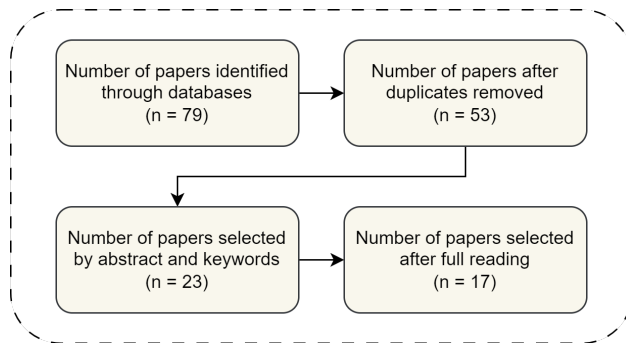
Number of papers identified through databases (n = 79)

Number of papers after duplicates removed (n = 53)

Number of papers selected by abstract and keywords (n = 23)

Number of papers selected after full reading (n = 17)